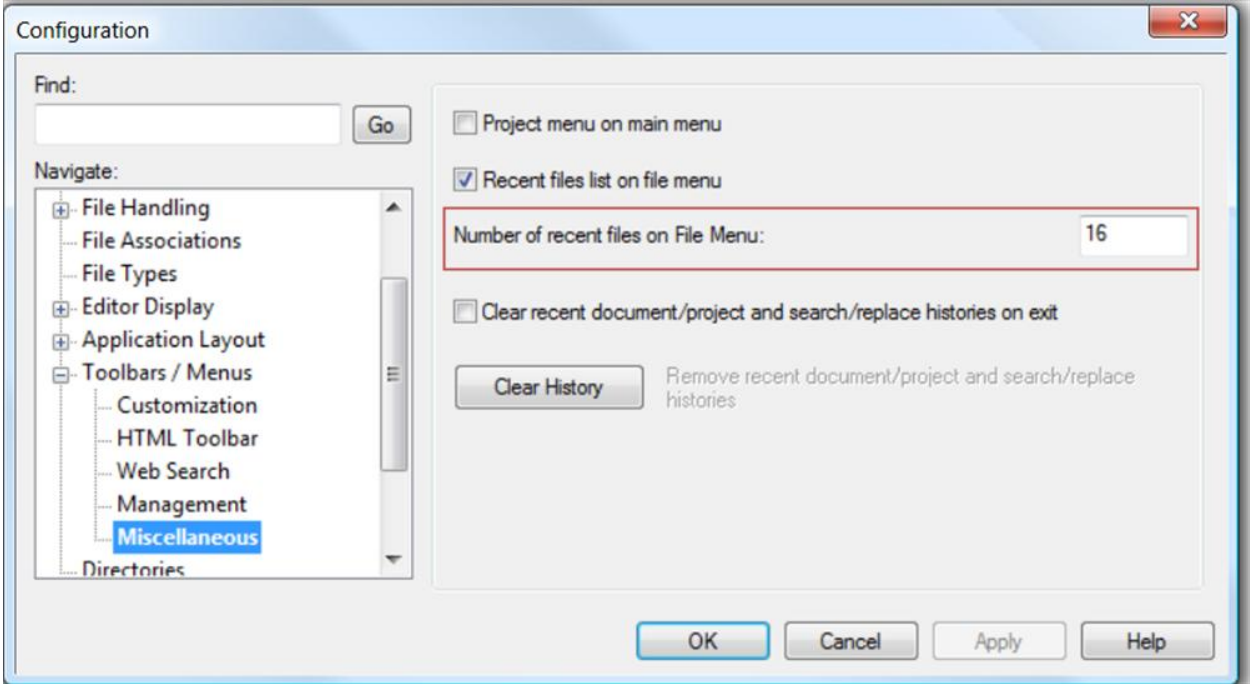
Configuration

Find:

Go

Navigate:

File Handling
File Associations
File Types
Editor Display
Application Layout
Toolbars / Menus
Customization
HTML Toolbar
Web Search
Management
Miscellaneous
Directories

Project menu on main menu

Recent files list on file menu

Number of recent files on File Menu: 16

Clear recent document/project and search/replace histories on exit

Clear History

Remove recent document/project and search/replace histories

OK Cancel Apply Help